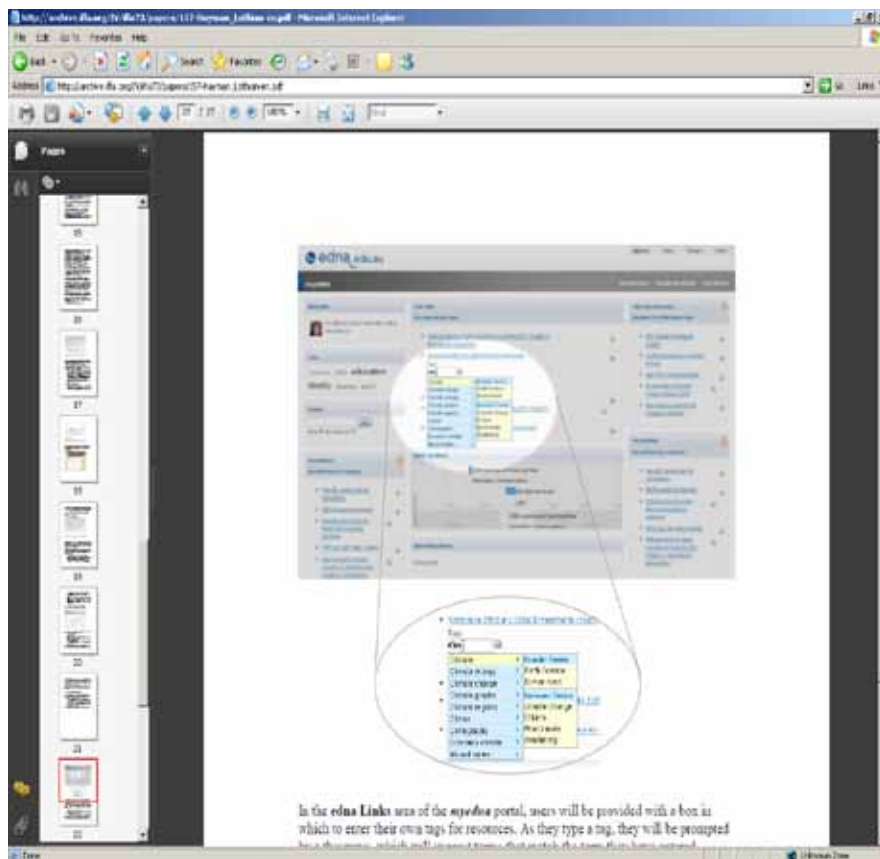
File Edit View Favorites Help

Back Search Favorites

Address

Pages

edna

Tags

Climate
Climate change
Climate change
Climate graphs
Climate regions
Climes
Climatology
Climate science

Boundary Species
Earth Science
Ecosystems
Greenhouse Gases
Climate Change
Oceans
Pollution
Weathering

In the edna Links area of the myedna portal, users will be provided with a box in which to enter their own tags for resources. As they type a tag, they will be prompted

Done